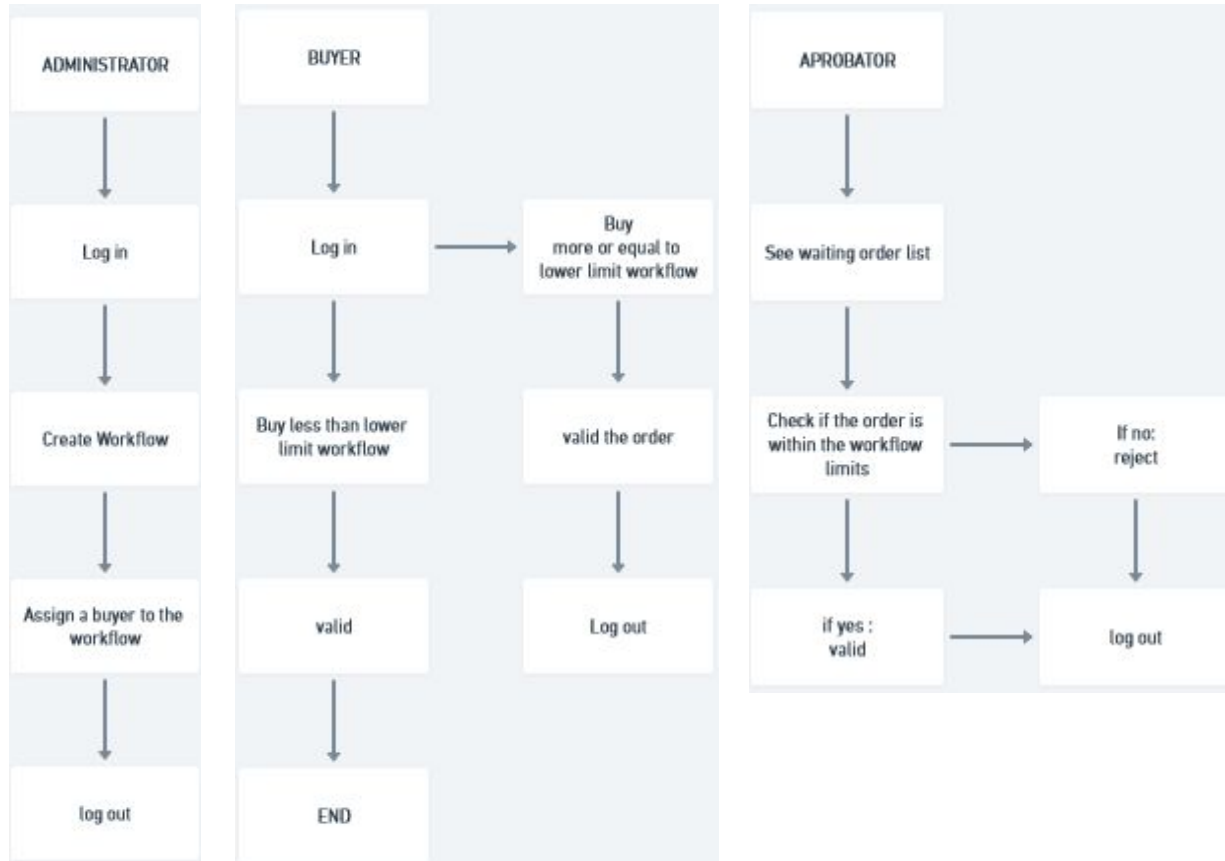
ADMINISTRATOR

Log in

Create Workflow

Assign a buyer to the workflow

log out

BUYER

Log in

Buy less than lower limit workflow

valid

END

Buy more or equal to lower limit workflow

valid the order

Log out

APROBATOR

See waiting order list

Check if the order is within the workflow limits

if yes : valid

If no: reject

log out